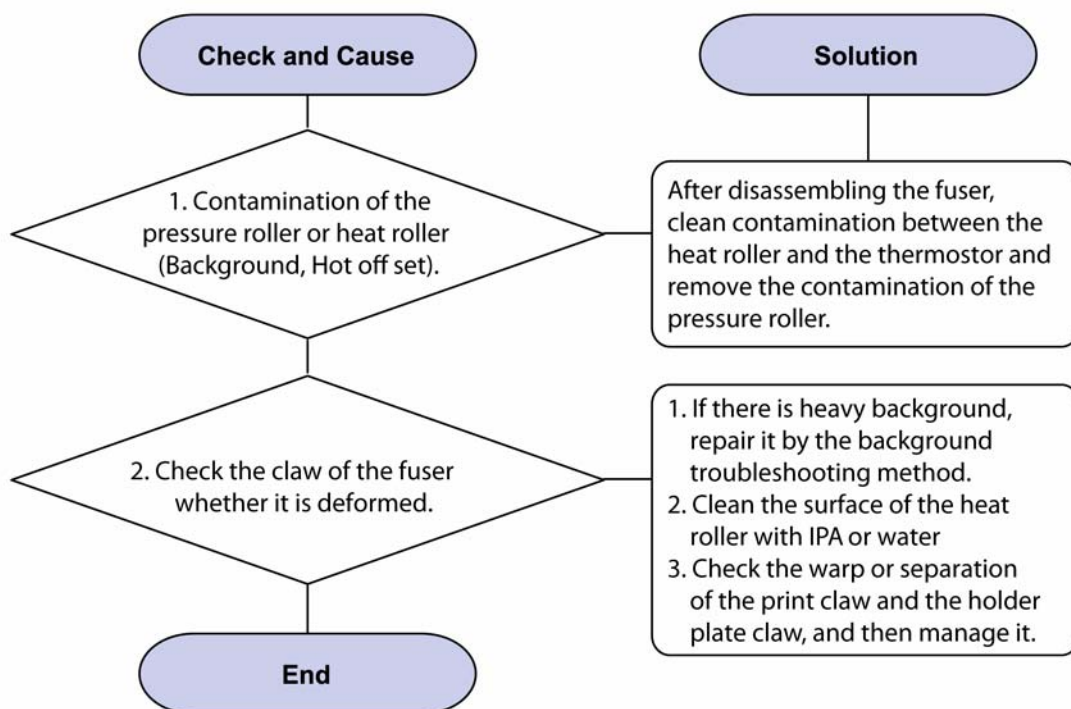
Check and Cause

Solution

1. Contamination of the pressure roller or heat roller (Background, Hot off set).

After disassembling the fuser, clean contamination between the heat roller and the thermostor and remove the contamination of the pressure roller.

2. Check the claw of the fuser whether it is deformed.

1. If there is heavy background, repair it by the background troubleshooting method.
2. Clean the surface of the heat roller with IPA or water
3. Check the warp or separation of the print claw and the holder plate claw, and then manage it.

End